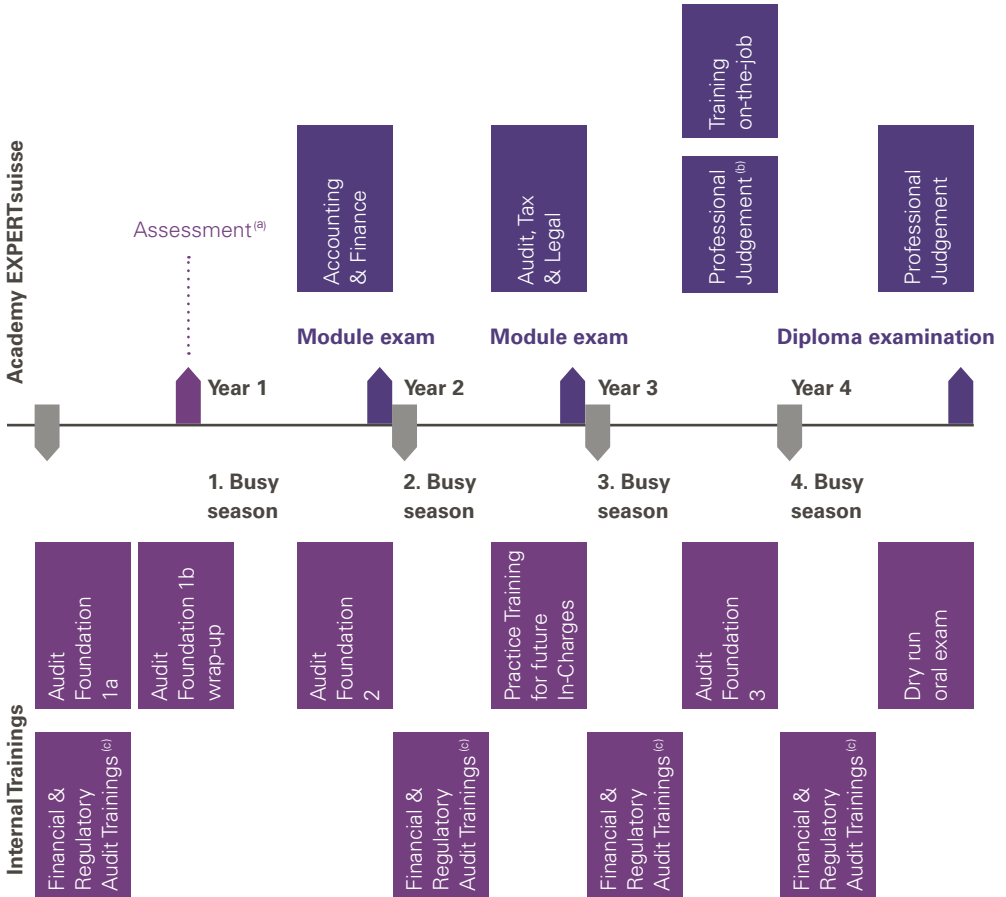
Academy EXPERTsuisse

Training on-the-job

Accounting & Finance

Audit, Tax & Legal

Professional Judgement$^{(b)}$

Professional Judgement

Assessment$^{(a)}$

Module exam

Module exam

Diploma examination

Year 1

Year 2

Year 3

Year 4

1. Busy season

2. Busy season

3. Busy season

4. Busy season

Internal Trainings

Audit Foundation 1a

Audit Foundation 1b wrap-up

Audit Foundation 2

Practice Training for future In-Charges

Audit Foundation 3

Dry run oral exam

Financial & Regulatory Audit Trainings$^{(c)}$

Financial & Regulatory Audit Trainings$^{(c)}$

Financial & Regulatory Audit Trainings$^{(c)}$

Financial & Regulatory Audit Trainings$^{(c)}$